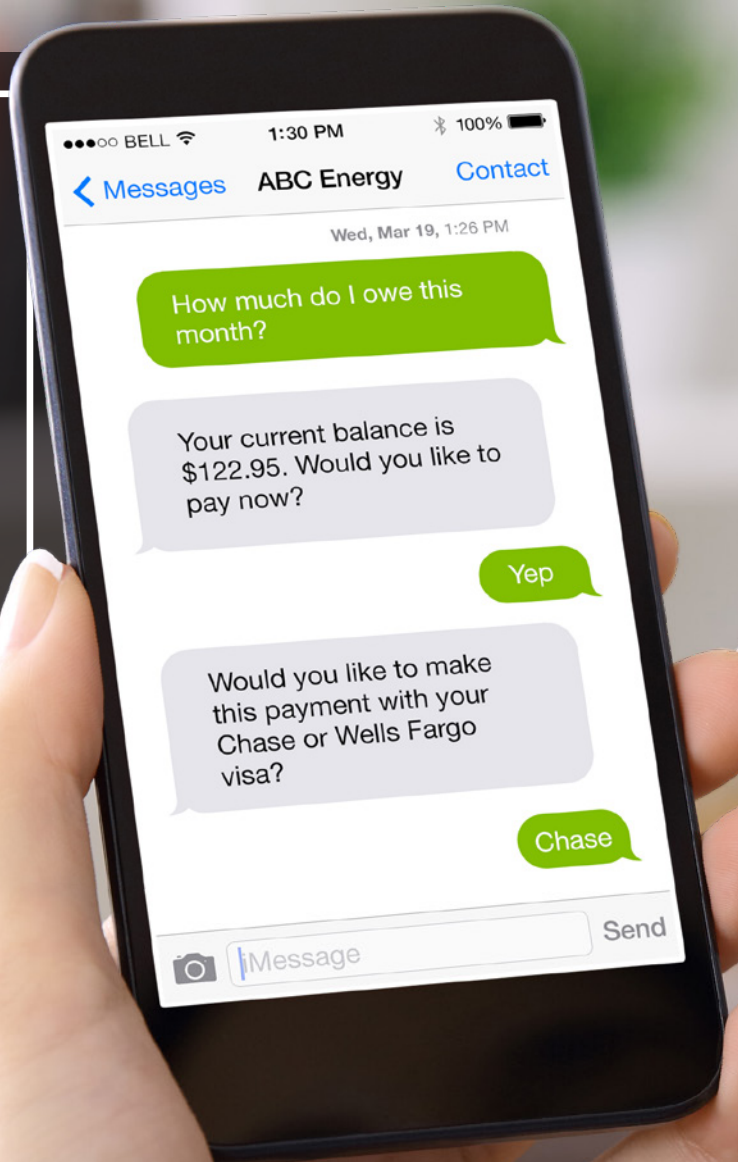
●●●○○ BELL
1:30 PM
100%

Messages
ABC Energy
Contact

Wed, Mar 19, 1:26 PM

How much do I owe this month?

Your current balance is $122.95. Would you like to pay now?

Yep

Would you like to make this payment with your Chase or Wells Fargo visa?

Chase

iMessage
Send